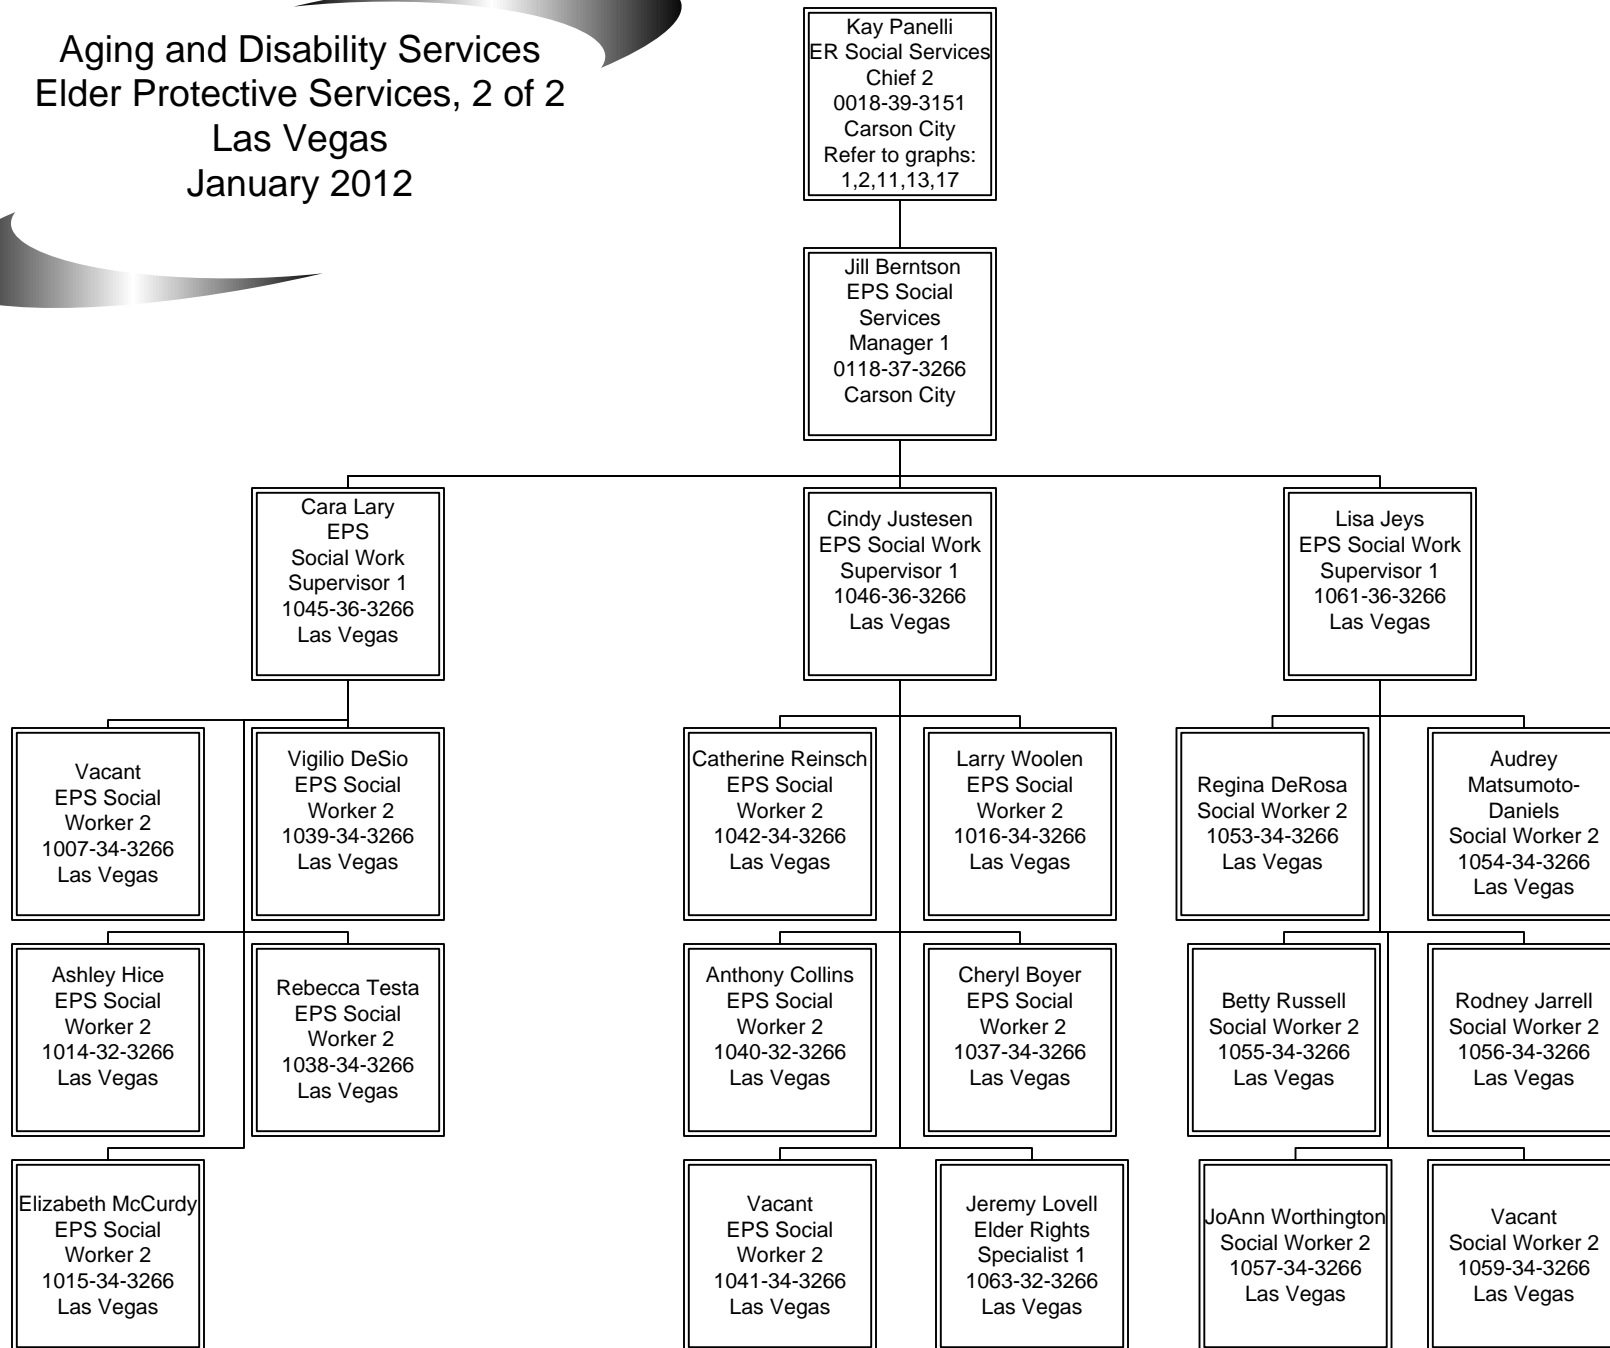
Aging and Disability Services
Elder Protective Services, 2 of 2
Las Vegas
January 2012

Kay Panelli
ER Social Services
Chief 2
0018-39-3151
Carson City
Refer to graphs:
1,2,11,13,17

Jill Berntson
EPS Social Services
Manager 1
0118-37-3266
Carson City

Cara Lary
EPS
Social Work
Supervisor 1
1045-36-3266
Las Vegas

Cindy Justesen
EPS Social Work
Supervisor 1
1046-36-3266
Las Vegas

Lisa Jeys
EPS Social Work
Supervisor 1
1061-36-3266
Las Vegas

Vacant
EPS Social
Worker 2
1007-34-3266
Las Vegas

Vigilio DeSio
EPS Social
Worker 2
1039-34-3266
Las Vegas

Ashley Hice
EPS Social
Worker 2
1014-32-3266
Las Vegas

Rebecca Testa
EPS Social
Worker 2
1038-34-3266
Las Vegas

Elizabeth McCurdy
EPS Social
Worker 2
1015-34-3266
Las Vegas

Catherine Reinsch
EPS Social
Worker 2
1042-34-3266
Las Vegas

Larry Woolen
EPS Social
Worker 2
1016-34-3266
Las Vegas

Anthony Collins
EPS Social
Worker 2
1040-32-3266
Las Vegas

Cheryl Boyer
EPS Social
Worker 2
1037-34-3266
Las Vegas

Vacant
EPS Social
Worker 2
1041-34-3266
Las Vegas

Jeremy Lovell
Elder Rights
Specialist 1
1063-32-3266
Las Vegas

Regina DeRosa
Social Worker 2
1053-34-3266
Las Vegas

Audrey
Matsumoto-Daniels
Social Worker 2
1054-34-3266
Las Vegas

Betty Russell
Social Worker 2
1055-34-3266
Las Vegas

Rodney Jarrell
Social Worker 2
1056-34-3266
Las Vegas

JoAnn Worthington
Social Worker 2
1057-34-3266
Las Vegas

Vacant
Social Worker 2
1059-34-3266
Las Vegas